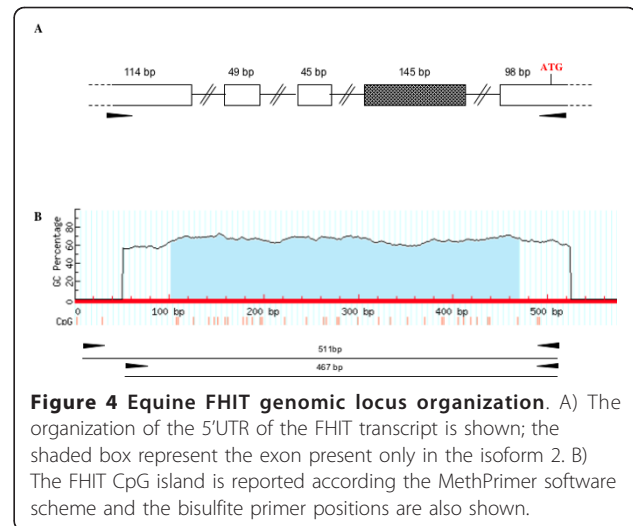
A

114 bp
49 bp
45 bp
145 bp
98 bp
ATG

B

GC Percentage
0 20 40 60 80 100

0
100 bp
200 bp
300 bp
400 bp
500 bp
CpG

511bp
467 bp

**Figure 4 Equine FHIT genomic locus organization**. A) The organization of the 5'UTR of the FHIT transcript is shown; the shaded box represent the exon present only in the isoform 2. B) The FHIT CpG island is reported according the MethPrimer software scheme and the bisulfite primer positions are also shown.